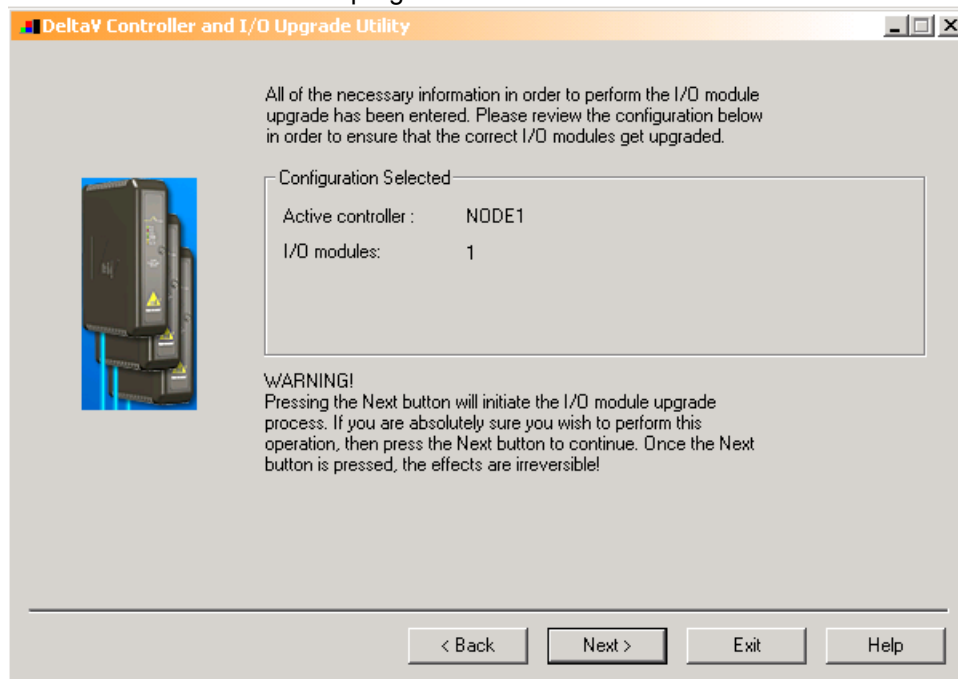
DeltaV Controller and I/O Upgrade Utility

All of the necessary information in order to perform the I/O module upgrade has been entered. Please review the configuration below in order to ensure that the correct I/O modules get upgraded.

Configuration Selected

Active controller : NODE1

I/O modules: 1

WARNING!
Pressing the Next button will initiate the I/O module upgrade process. If you are absolutely sure you wish to perform this operation, then press the Next button to continue. Once the Next button is pressed, the effects are irreversible!

< Back

Next >

Exit

Help